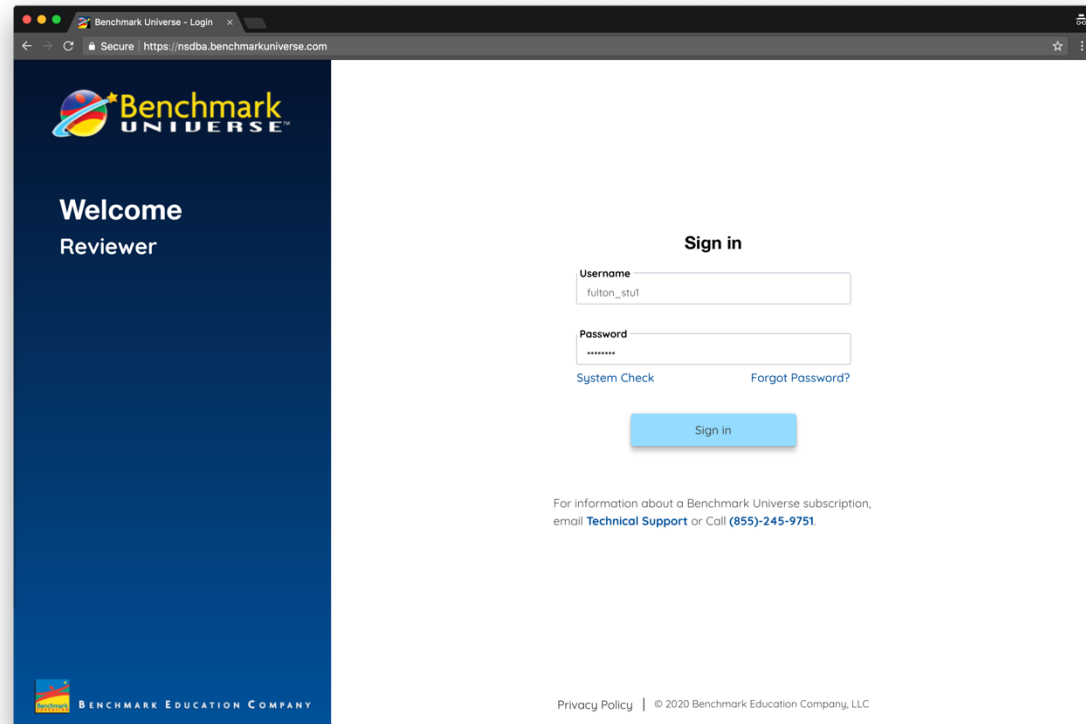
Benchmark Universe - Login ×

Secure | https://nsdba.benchmarkuniverse.com

Benchmark UNIVERSE™

Welcome

Reviewer

Sign in

Username

fulton_stu1

Password

••••••••

System Check

Forgot Password?

Sign in

For information about a Benchmark Universe subscription, email Technical Support or Call (855)-245-9751.

Benchmark

BENCHMARK EDUCATION COMPANY

Privacy Policy | © 2020 Benchmark Education Company, LLC